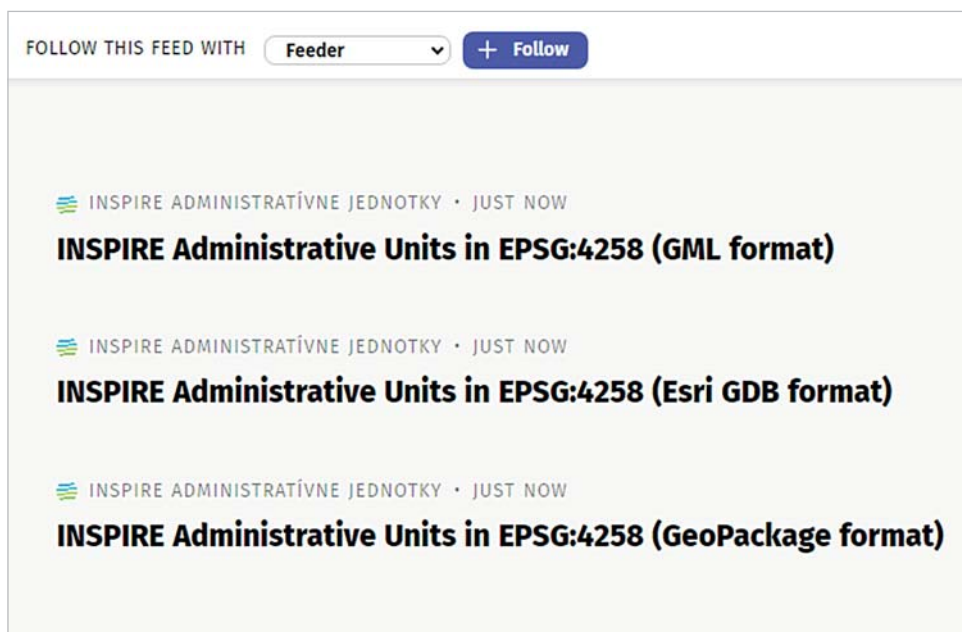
FOLLOW THIS FEED WITH Feeder + Follow

INSPIRE ADMINISTRATÍVNE JEDNOTKY · JUST NOW
INSPIRE Administrative Units in EPSG:4258 (GML format)

INSPIRE ADMINISTRATÍVNE JEDNOTKY · JUST NOW
INSPIRE Administrative Units in EPSG:4258 (Esri GDB format)

INSPIRE ADMINISTRATÍVNE JEDNOTKY · JUST NOW
INSPIRE Administrative Units in EPSG:4258 (GeoPackage format)